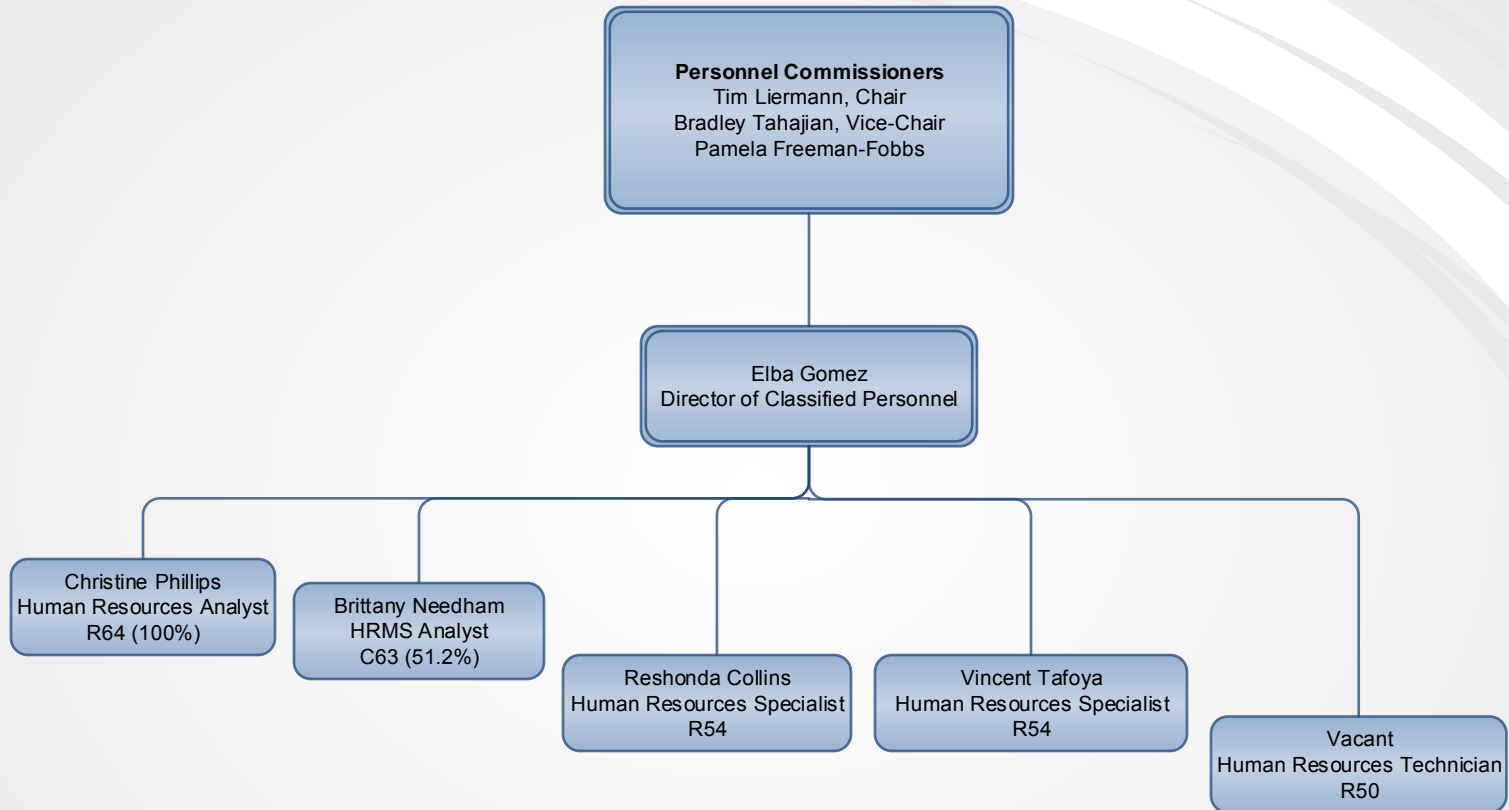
**Personnel Commissioners**
Tim Liermann, Chair
Bradley Tahajian, Vice-Chair
Pamela Freeman-Fobbs

Elba Gomez
Director of Classified Personnel

Christine Phillips
Human Resources Analyst
R64 (100%)

Brittany Needham
HRMS Analyst
C63 (51.2%)

Reshonda Collins
Human Resources Specialist
R54

Vincent Tafoya
Human Resources Specialist
R54

Vacant
Human Resources Technician
R50